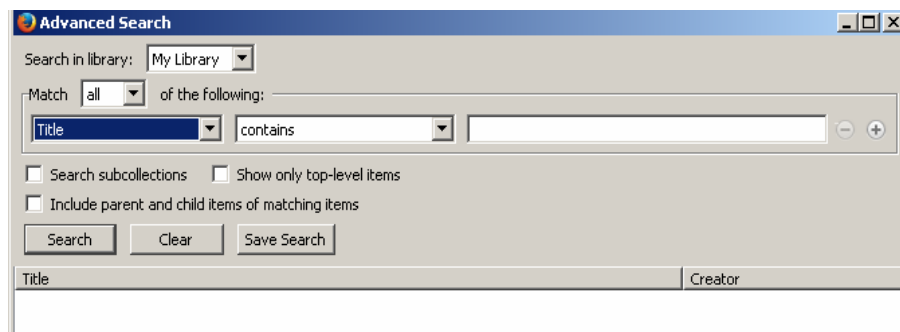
Advanced Search

Search in library: My Library

Match all of the following:

Title contains

Search subcollections Show only top-level items

Include parent and child items of matching items

Search Clear Save Search

| Title | Creator |
|---|---|